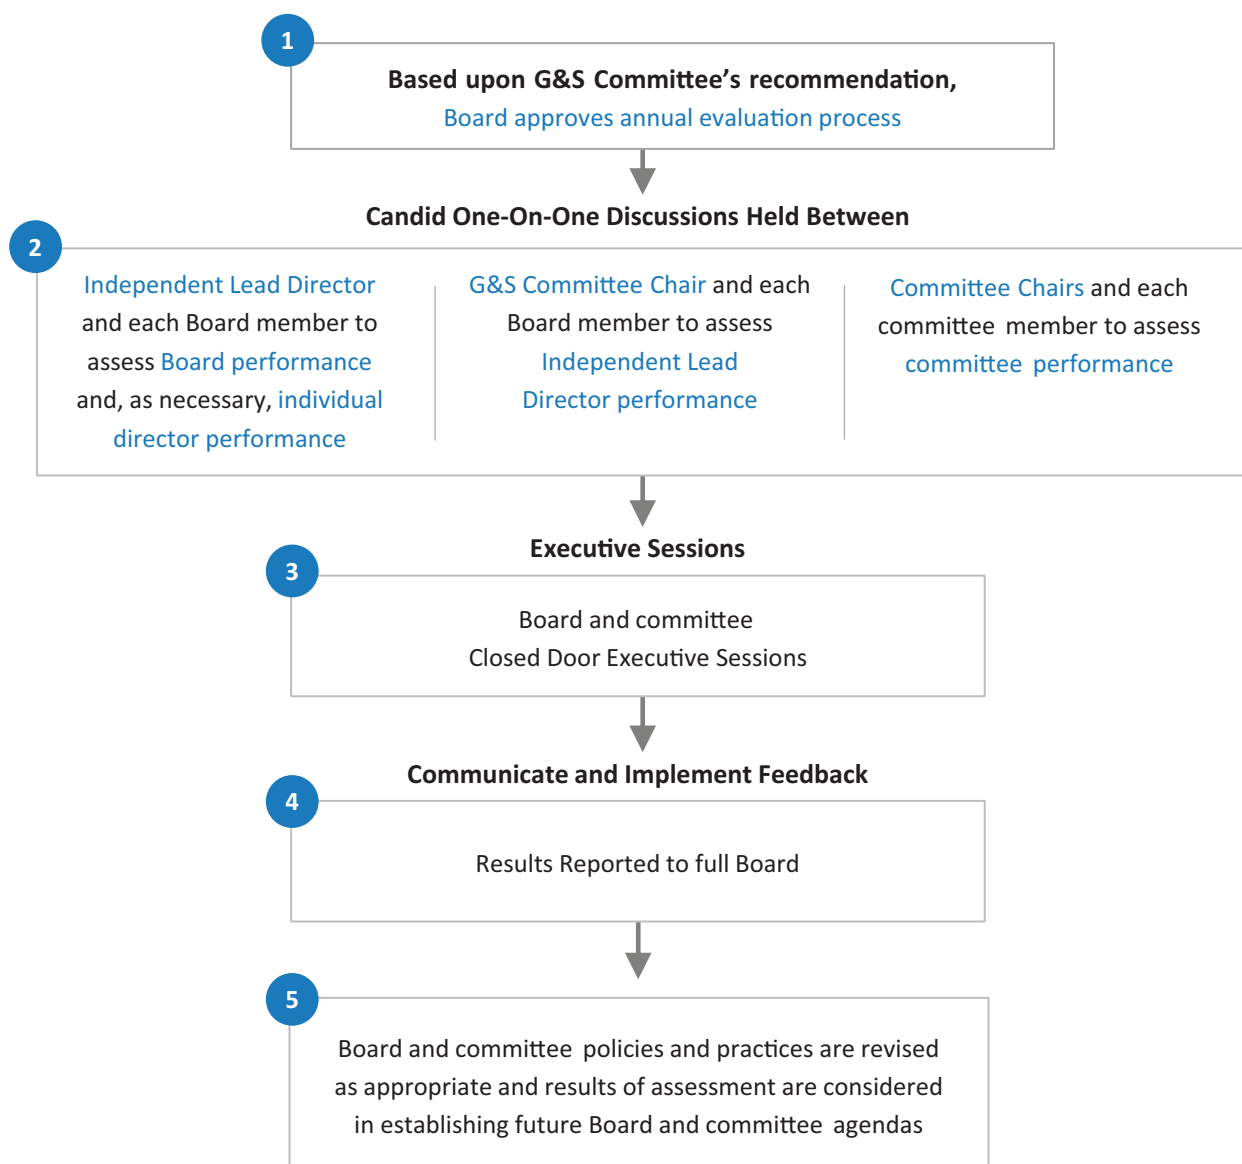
1

Based upon G&S Committee's recommendation, Board approves annual evaluation process

Candid One-On-One Discussions Held Between

2

Independent Lead Director and each Board member to assess Board performance and, as necessary, individual director performance

G&S Committee Chair and each Board member to assess Independent Lead Director performance

Committee Chairs and each committee member to assess committee performance

Executive Sessions

3

Board and committee Closed Door Executive Sessions

Communicate and Implement Feedback

4

Results Reported to full Board

5

Board and committee policies and practices are revised as appropriate and results of assessment are considered in establishing future Board and committee agendas